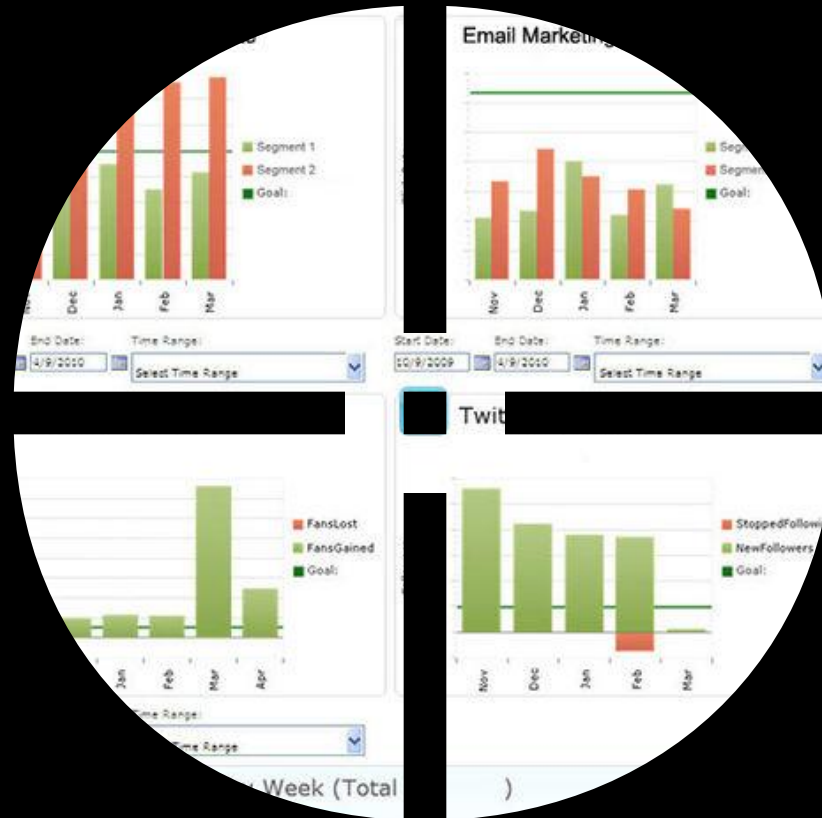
Segment 1
Segment 2
Goal:
Dec
Jan
Feb
Mar
End Date:
4/9/2010
Time Range:
Select Time Range

Email Marketing
Segme
Segme
Goal:
Nov
Dec
Jan
Feb
Mar
Start Date:
10/9/2009
End Date:
4/9/2010
Time Range:
Select Time Range

FansLost
FansGained
Goal:
Jan
Feb
Mar
Apr
Time Range:
Time Range

Twit
StoppedFollowi
NewFollowers
Goal:
Nov
Dec
Jan
Feb
Mar

Week (Total )